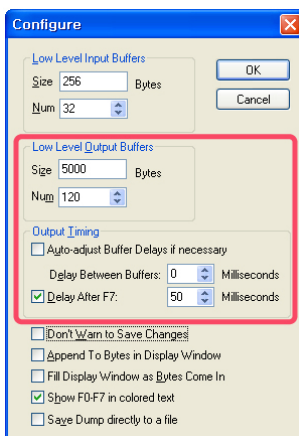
Configure

Low Level Input Buffers

Size 256 Bytes

Num 32

OK

Cancel

Low Level Output Buffers

Size 5000 Bytes

Num 120

Output Timing

Auto-adjust Buffer Delays if necessary

Delay Between Buffers: 0 Milliseconds

Delay After F7: 50 Milliseconds

Don't Warn to Save Changes

Append To Bytes in Display Window

Fill Display Window as Bytes Come In

Show F0-F7 in colored text

Save Dump directly to a file